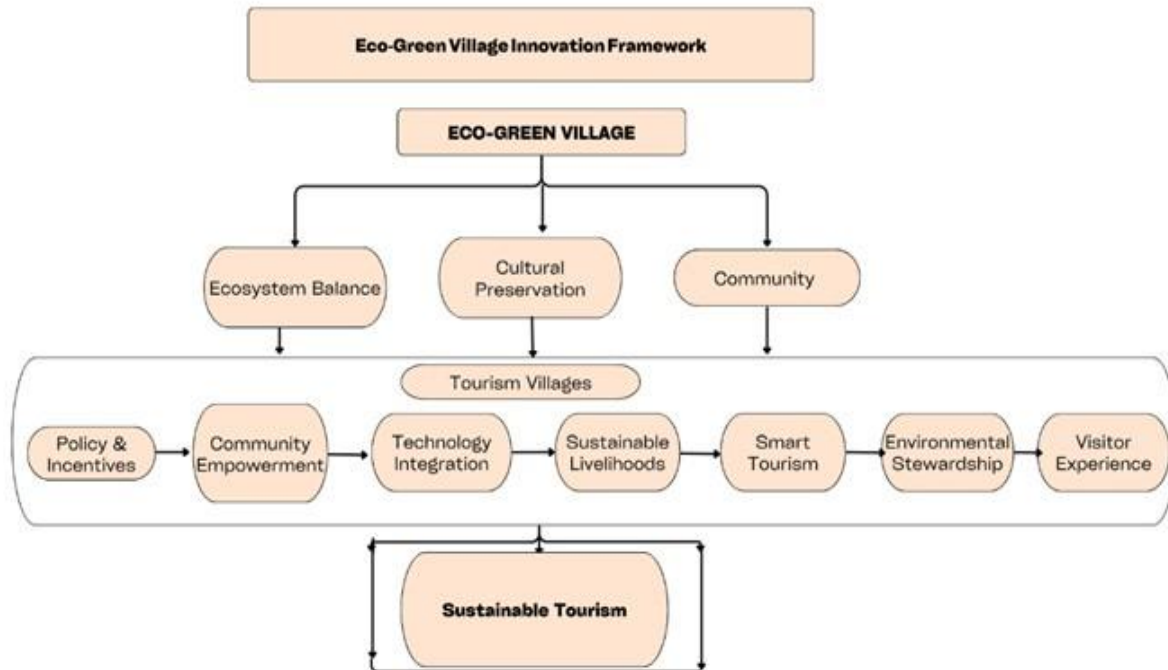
Eco-Green Village Innovation Framework

ECO-GREEN VILLAGE

Ecosystem Balance

Cultural Preservation

Community

Tourism Villages

Policy & Incentives

Community Empowerment

Technology Integration

Sustainable Livelihoods

Smart Tourism

Environmental Stewardship

Visitor Experience

Sustainable Tourism